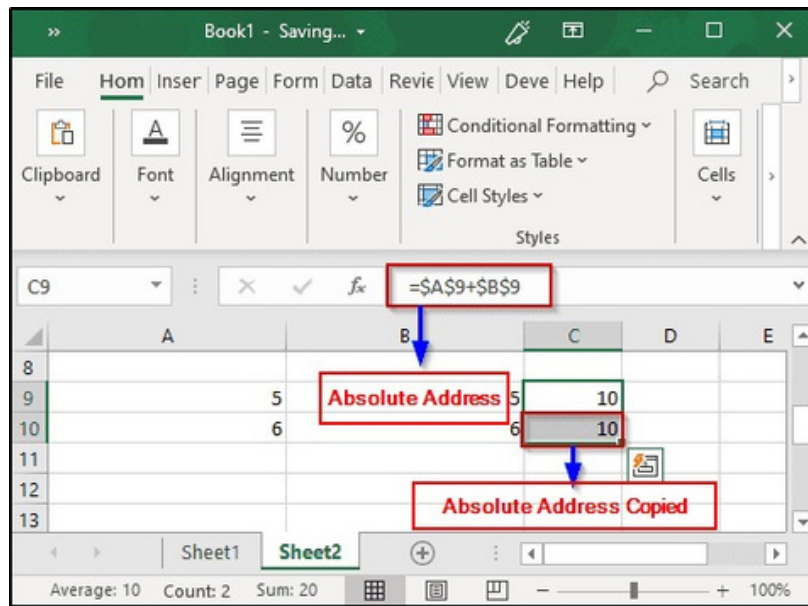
» Book1 - Saving... ▾

File Hom Inser Page Form Data Revie View Deve Help Search

Clipboard Font Alignment Number

Conditional Formatting
Format as Table
Cell Styles
Styles

Cells

C9 =$A$9+$B$9

| | A | B | C | D | E |
|---|---|---|---|---|---|
| 8 | | | | | |
| 9 | 5 | 5 | 10 | | |
| 10 | 6 | 6 | 10 | | |
| 11 | | | | | |
| 12 | | | | | |
| 13 | | | | | |

Absolute Address

Absolute Address Copied

Sheet1 Sheet2

Average: 10 Count: 2 Sum: 20 100%